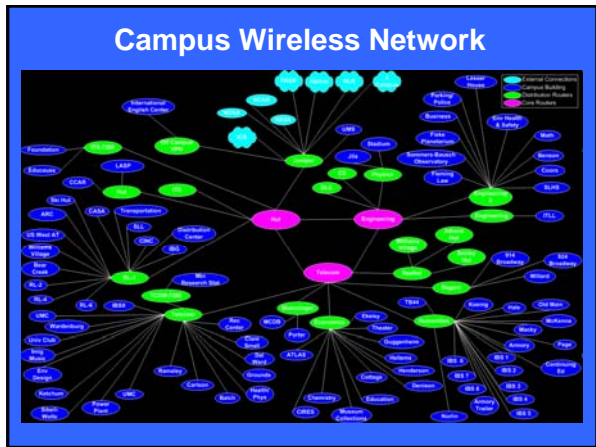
Campus Wireless Network

External Connections
Campus Building
Distribution Routers
Core Routers

International English Center
Lesser House
Parking/Police
Business
Env Health & Safety
Math
Benson
Coors
SLHS
ITLL
Fiske Planetarium
Sommers-Bausch Observatory
Fleming Law
Engineering
Foundation
Educause
CCAR
LASP
CASA
Transportation
SLL
CINC
IBS
Distribution Center
ARC
US West AT
Williams Village
Bear Creek
RL-2
RL-4
RL-6
IBS 8
UMC
Wardenburg
Univ Club
Imig Music
Env Design
Ketchum
Power Plant
UMC
Sibell Wolle
Ramaley
Carlson
Batch
Grounds
Health Phys
Sel Ward
Clare Small
Rec Center
MCDB
Porter
ATLAS
Ekeley
Theater
Guggenheim
Hellems
Cottage
Henderson
Denison
Education
Chemistry
CIRES
Museum Collections
TB48
Koenig
Hale
Old Main
McKenna
Macky
Armory
Page
IBS 1
IBS 2
IBS 3
IBS 4
IBS 5
IBS 6
IBS 7
IBS 9
Continuing Ed
Armory Trailer
Norlin
Millard
914 Broadway
924 Broadway
Telecom
Engineering
UMS
Stadium
Jila
Physics
Mil Research Stat
Hut
Telecom